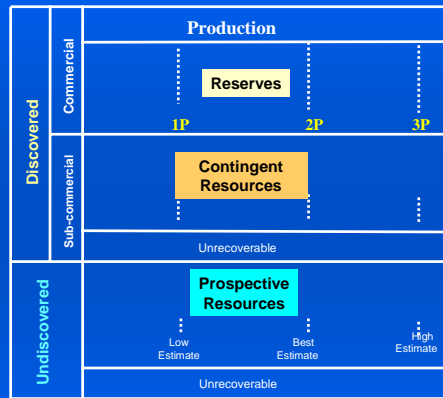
Discovered

Commercial

Production

Reserves

1P

2P

3P

Sub-commercial

Contingent Resources

Unrecoverable

Undiscovered

Prospective Resources

Low Estimate

Best Estimate

High Estimate

Unrecoverable